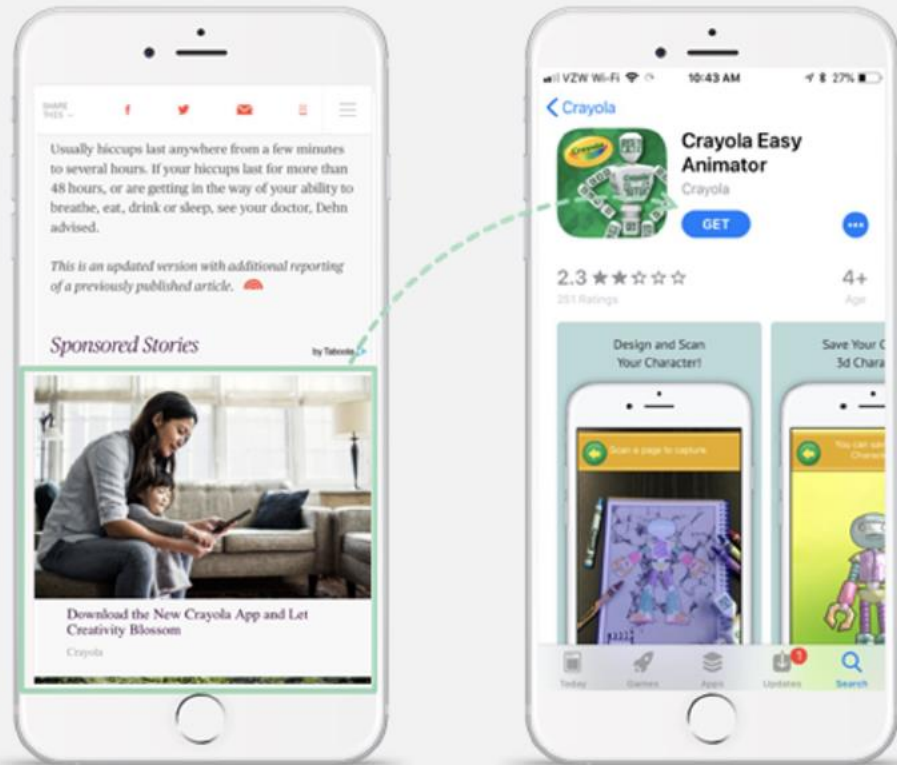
SHARE THIS

Usually hiccups last anywhere from a few minutes to several hours. If your hiccups last for more than 48 hours, or are getting in the way of your ability to breathe, eat, drink or sleep, see your doctor, Dehn advised.

This is an updated version with additional reporting of a previously published article.

Sponsored Stories

by Taboola

Download the New Crayola App and Let Creativity Blossom

Crayola

VZW Wi-Fi 10:43 AM 27%

Crayola

Crayola Easy Animator

Crayola

GET

2.3

251 Ratings

4+

Age

Design and Scan Your Character!

Scan a page to capture

Save Your C 3d Chara

Today Games Apps Updates Search